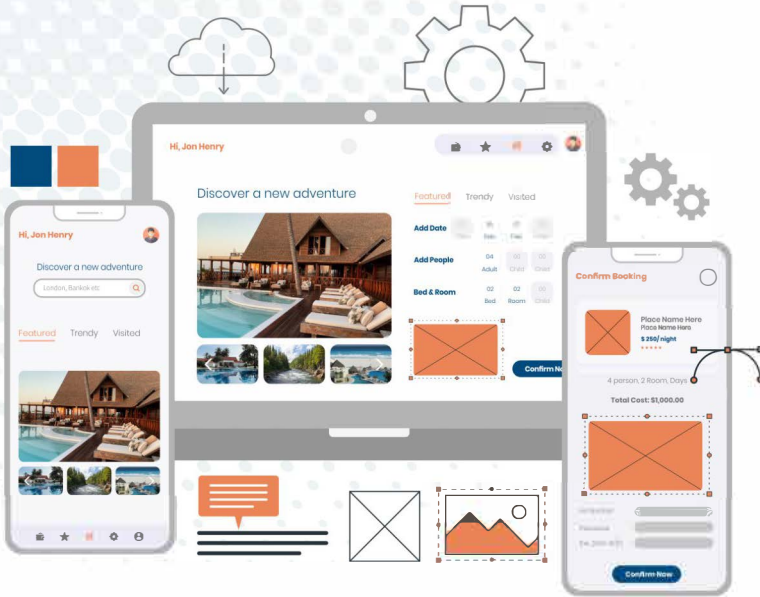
Hi, Jon Henry

Discover a new adventure

Featured Trendy Visited

Add Date

Add People

04 Adult 02 Child

Bed & Room

02 Bed 02 Room

Confirm No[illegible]

Hi, Jon Henry

Discover a new adventure

London, Bankok etc

Featured Trendy Visited

Confirm Booking

Place Name Here
Place Name Here
$ 250/ night

4 person, 2 Room, Days

Total Cost: $1,000.00

Confirm Now